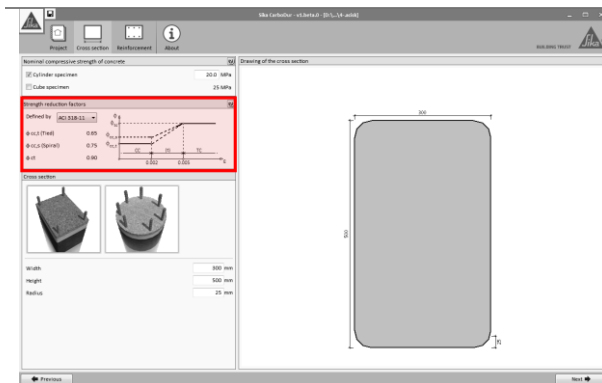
Sika CarboDur - v3.beta.0 - [D:\...\4-axial]

Project Cross section Reinforcement About

BUILDING TRUST

Nominal compressive strength of concrete

Cylinder specimen 20.0 MPa

Cube specimen 25 MPa

Strength reduction factors

Defined by ACI 318-11

φ-cc,t (Tied) 0.65

φ-cc,s (Spiral) 0.75

φ-ct 0.90

0.002 0.005

Cross section

Width 300 mm

Height 500 mm

Radius 25 mm

Drawing of the cross section

300

500

Previous

Next